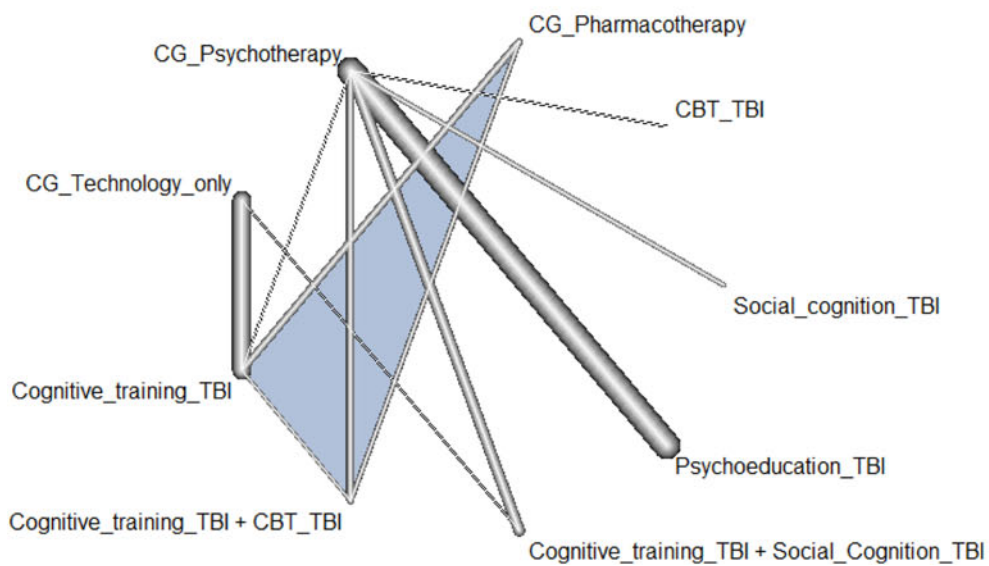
CG_Pharmacotherapy

CG_Psychotherapy

CBT_TBI

CG_Technology_only

Social_cognition_TBI

Cognitive_training_TBI

Psychoeducation_TBI

Cognitive_training_TBI + CBT_TBI

Cognitive_training_TBI + Social_Cognition_TBI